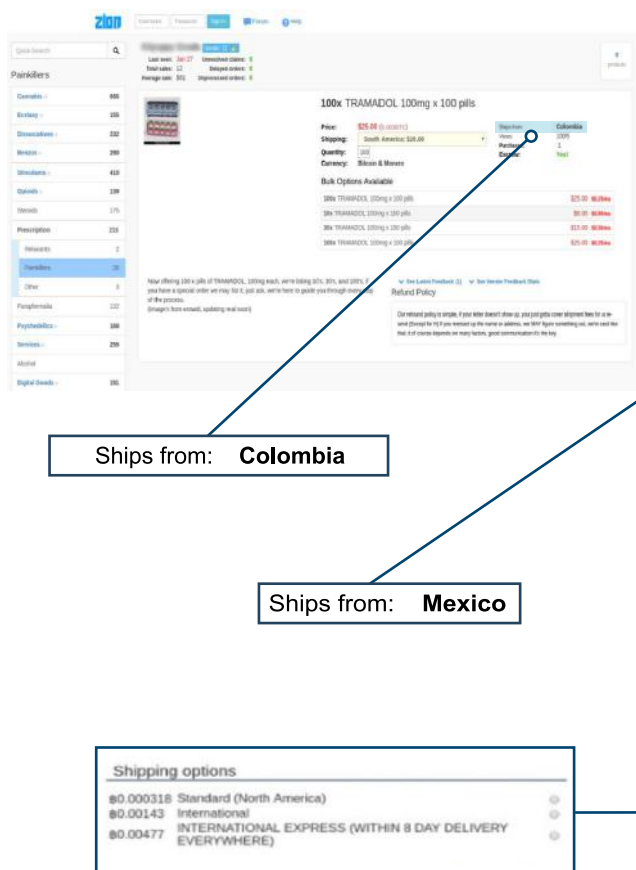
zion

Quick Search

Painkillers

| Cannabis | 800 |
|---|---|
| Ecstasy | 155 |
| Dissociatives | 232 |
| Benzos | 299 |
| Stimulants | 410 |
| Opioids | 139 |
| Steroids | 175 |
| Prescription | 215 |
| Relaxants | 2 |
| Painkillers | 26 |
| Other | 8 |
| Paraphernalia | 122 |
| Psychedelics | 166 |
| Services | 239 |
| Alcohol | |
| Digital Goods | 191 |

Last seen: Jan 27 Unresolved claims: 0
Total sales: 12 Delayed orders: 0
Average rate: 5/5 Unprocessed orders: 0

100x TRAMADOL 100mg x 100 pills

Price: $25.00
Shipping: South America: $10.00
Quantity: 100
Currency: Bitcoin & Monero

Ships from Colombia
Views 1005
Purchases 1
Escrow Yes

Bulk Options Available

| 100x TRAMADOL 100mg x 100 pills | $25.00 |
|---|---|
| 10x TRAMADOL 100mg x 100 pills | $0.00 |
| 30x TRAMADOL 100mg x 100 pills | $15.00 |
| 100x TRAMADOL 100mg x 100 pills | $25.00 |

Now offering 100 x pills of TRAMADOL, 100mg each, we're listing 10's, 30's, and 100's, if you have a special order we may list it, just ask, we're here to guide you through every step of the process.
(images from emwali, updating real soon)

See Latest Feedback (1) See Vendor Feedback Stats

Refund Policy

Our refund policy is simple, if your letter doesn't show up, you just gotta cover shipment fees for a re-send (Except for if) if you messed up the name or address, we MAY figure something out, we're cool like that, it of course depends on many factors, good communication it's the key.

Ships from: Colombia

Ships from: Mexico

Shipping options
฿0.000318 Standard (North America)
฿0.00143 International
฿0.00477 INTERNATIONAL EXPRESS (WITHIN 8 DAY DELIVERY EVERYWHERE)